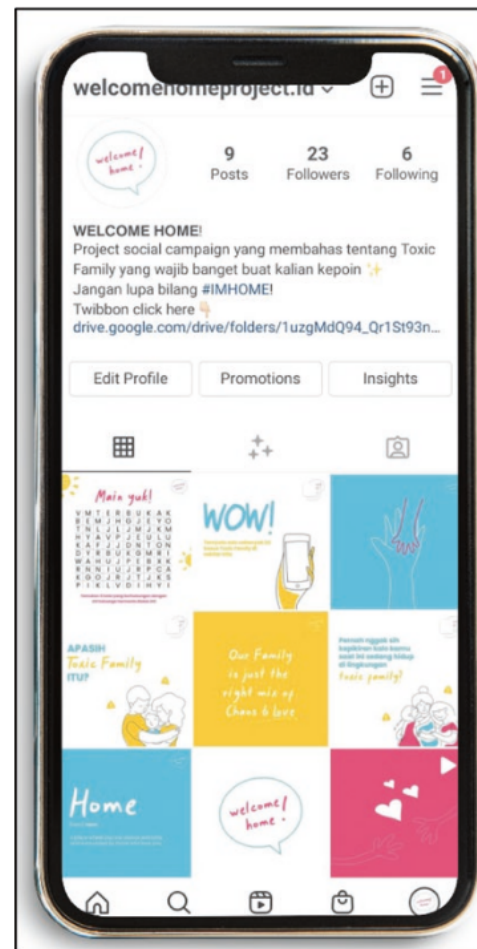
welcomehomeproject.id ⌄

1

welcome! home

9
Posts

23
Followers

6
Following

WELCOME HOME!
Project social campaign yang membahas tentang Toxic Family yang wajib banget buat kalian kepoin ✨
Jangan lupa bilang #IMHOME!
Twibbon click here 👇
drive.google.com/drive/folders/1uzgMdQ94_Qr1St93n...

Edit Profile | Promotions | Insights

Main yuk!

WOW!

APASIH Toxic Family ITU?

Our Family is just the right mix of Chaos & Love

Home

welcome! home